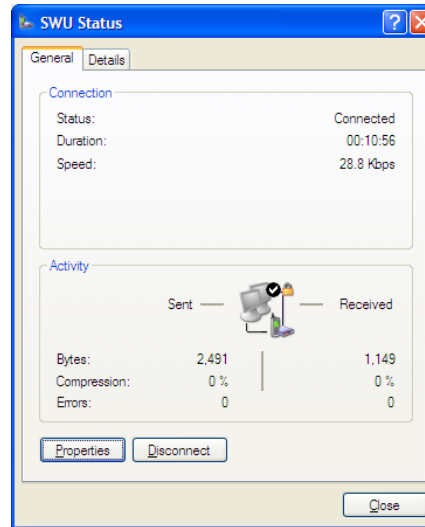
SWU Status

General | Details

Connection
Status: Connected
Duration: 00:10:56
Speed: 28.8 Kbps

Activity
Sent — — Received

| | Sent | Received |
|---|---|---|
| Bytes: | 2,491 | 1,149 |
| Compression: | 0 % | 0 % |
| Errors: | 0 | 0 |

Properties
Disconnect
Close